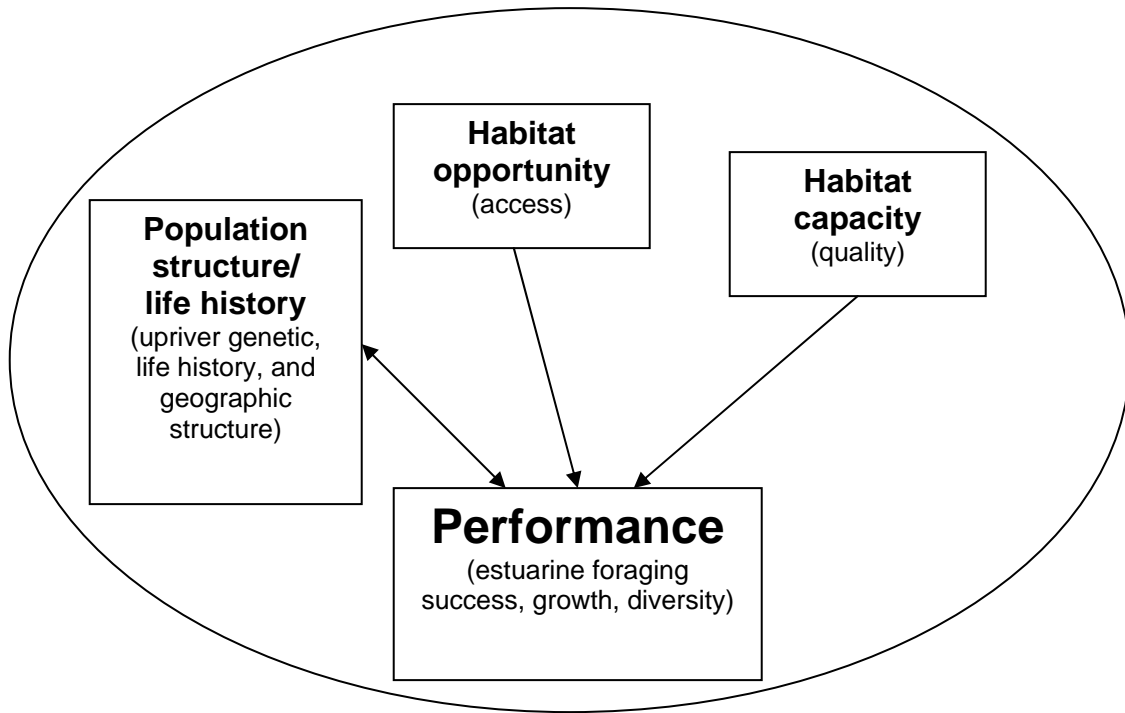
Habitat opportunity
(access)

Habitat capacity
(quality)

Population structure/ life history
(upriver genetic, life history, and geographic structure)

Performance
(estuarine foraging success, growth, diversity)